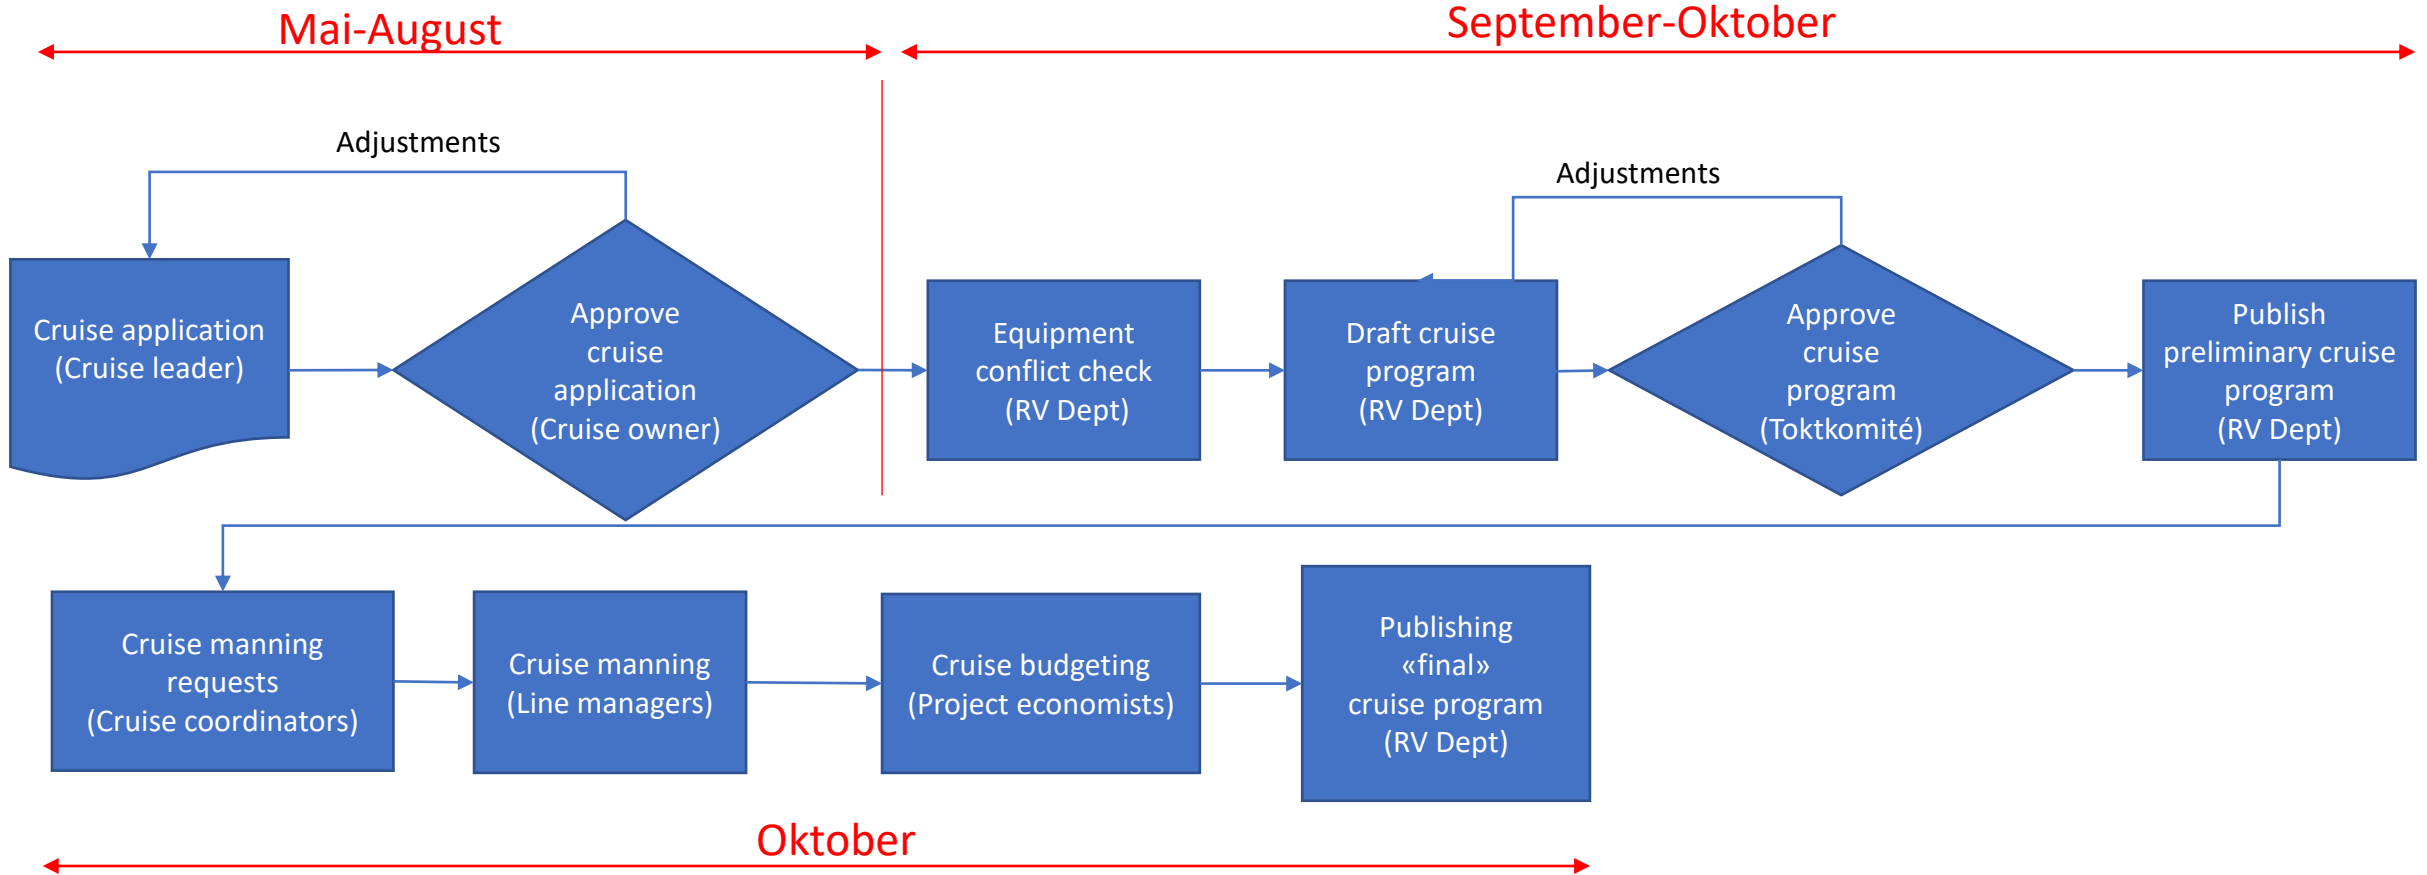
Mai-August

September-Oktober

Adjustments

Cruise application (Cruise leader)

Approve cruise application (Cruise owner)

Equipment conflict check (RV Dept)

Adjustments

Draft cruise program (RV Dept)

Approve cruise program (Toktkomité)

Publish preliminary cruise program (RV Dept)

Cruise manning requests (Cruise coordinators)

Cruise manning (Line managers)

Cruise budgeting (Project economists)

Publishing «final» cruise program (RV Dept)

Oktober